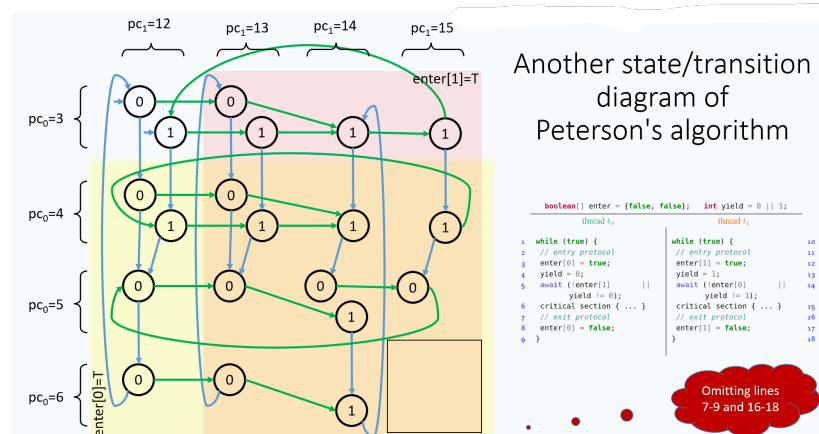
$pc_1$=12
$pc_1$=13
$pc_1$=14
$pc_1$=15

enter[1]=T

$pc_0$=3
$pc_0$=4
$pc_0$=5
$pc_0$=6

enter[0]=T

0 0
1 1 1 1
0 0
1 1 1 1
0 0 0 0
1
0 0
1

Another state/transition diagram of Peterson's algorithm

boolean[] enter = {false, false}; int yield = 0 || 1;

| thread $t_0$ | thread $t_1$ |
|---|---|
| 1 while (true) { | 10 while (true) { |
| 2 // entry protocol | 11 // entry protocol |
| 3 enter[0] = true; | 12 enter[1] = true; |
| 4 yield = 0; | 13 yield = 1; |
| 5 await (!enter[1] \|\| yield != 0); | 14 await (!enter[0] \|\| yield != 1); |
| 6 critical section { ... } | 15 critical section { ... } |
| 7 // exit protocol | 16 // exit protocol |
| 8 enter[0] = false; | 17 enter[1] = false; |
| 9 } | 18 } |

Omitting lines 7-9 and 16-18